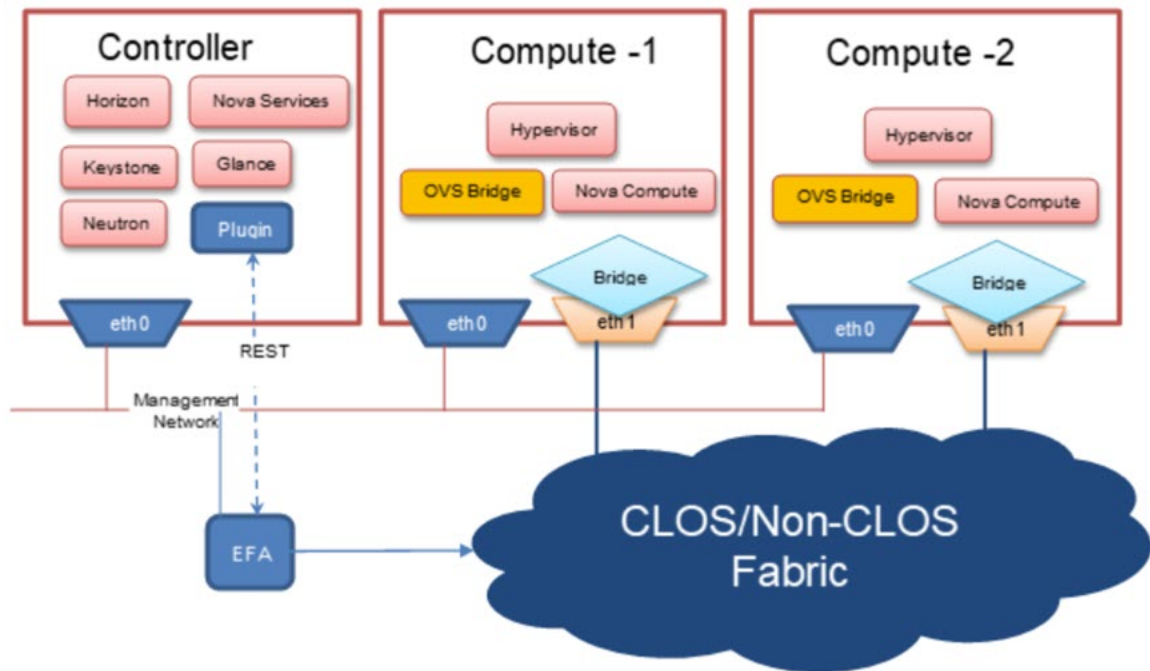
Controller

Horizon

Nova Services

Keystone

Glance

Neutron

Plugin

eth0

Compute -1

Hypervisor

OVS Bridge

Nova Compute

Bridge

eth0

eth1

Compute -2

Hypervisor

OVS Bridge

Nova Compute

Bridge

eth0

eth1

REST

Management Network

EFA

CLOS/Non-CLOS Fabric